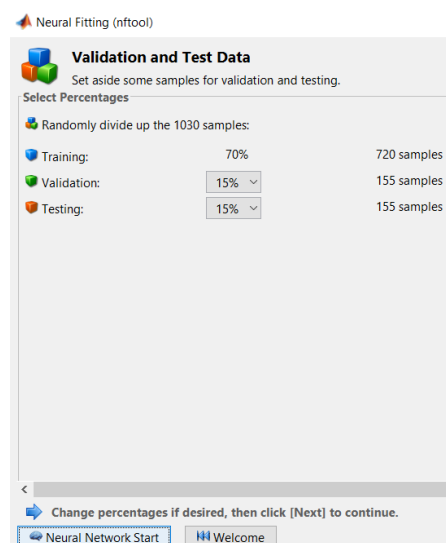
Neural Fitting (nftool)

Validation and Test Data

Set aside some samples for validation and testing.

Select Percentages

Randomly divide up the 1030 samples:

| | | |
|---|---|---|
| Training: | 70% | 720 samples |
| Validation: | 15% | 155 samples |
| Testing: | 15% | 155 samples |

<

Change percentages if desired, then click [Next] to continue.

Neural Network Start

Welcome